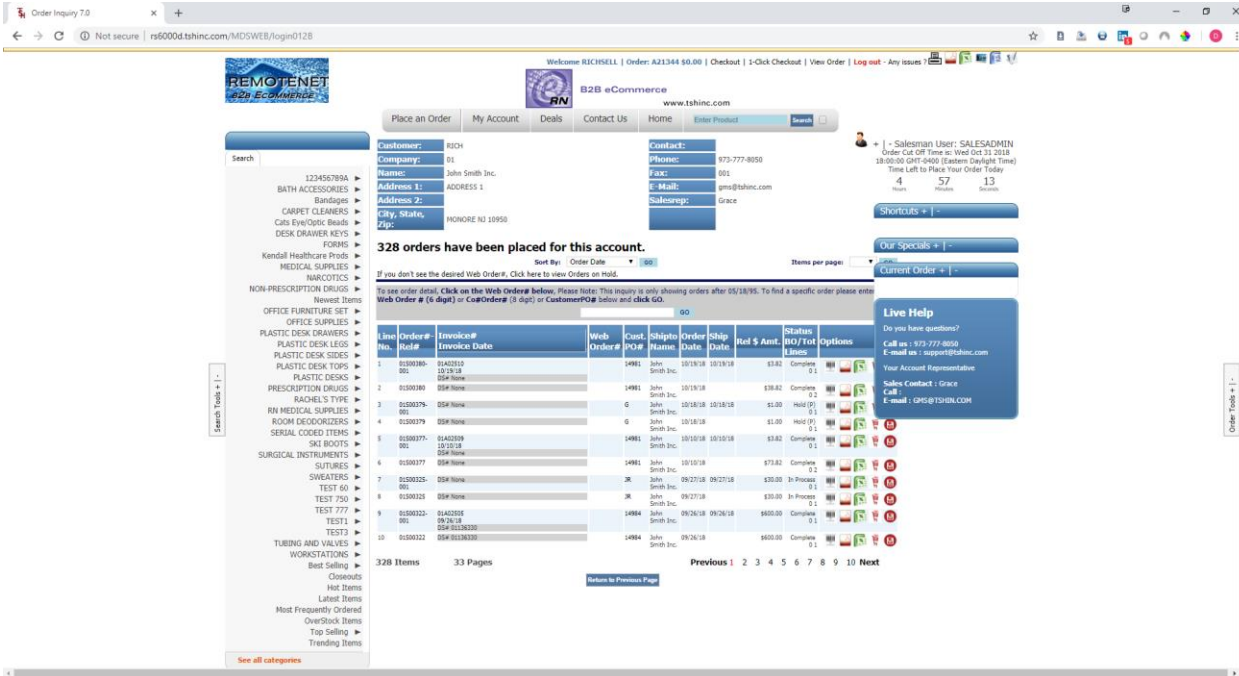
Order Inquiry 7.0

Not secure | rs6000d.tshinc.com/MDSWEB/login0128

Welcome RICHSELL | Order: A21344 $0.00 | Checkout | 1-Click Checkout | View Order | Log out - Any issues ?

REMOTENET B2B ECOMMERCE

B2B eCommerce
www.tshinc.com

Place an Order | My Account | Deals | Contact Us | Home | Enter Product | Search

Search

123456789A
BATH ACCESSORIES
Bandages
CARPET CLEANERS
Cats Eye/Optic Beads
DESK DRAWER KEYS
FORMS
Kendall Healthcare Prods
MEDICAL SUPPLIES
NARCOTICS
NON-PRESCRIPTION DRUGS
Newest Items
OFFICE FURNITURE SET
OFFICE SUPPLIES
PLASTIC DESK DRAWERS
PLASTIC DESK LEGS
PLASTIC DESK SIDES
PLASTIC DESK TOPS
PLASTIC DESKS
PRESCRIPTION DRUGS
RACHEL'S TYPE
RN MEDICAL SUPPLIES
ROOM DEODORIZERS
SERIAL CODED ITEMS
SKI BOOTS
SURGICAL INSTRUMENTS
SUTURES
SWEATERS
TEST 60
TEST 750
TEST 777
TEST1
TEST3
TUBING AND VALVES
WORKSTATIONS
Best Selling
Closeouts
Hot Items
Latest Items
Most Frequently Ordered
OverStock Items
Top Selling
Trending Items
See all categories

Search Tools + | -

| Customer: | RICH | Contact: | |
|---|---|---|---|
| Company: | 01 | Phone: | 973-777-8050 |
| Name: | John Smith Inc. | Fax: | 001 |
| Address 1: | ADDRESS 1 | E-Mail: | gms@tshinc.com |
| Address 2: | | Salesrep: | Grace |
| City, State, Zip: | MONORE NJ 10950 | | |

328 orders have been placed for this account.

Sort By: Order Date GO     Items per page:

If you don't see the desired Web Order#, Click here to view Orders on Hold.

To see order detail, Click on the Web Order# below, Please Note: This inquiry is only showing orders after 05/18/95. To find a specific order please ente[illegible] Web Order # (6 digit) or Co#Order# (8 digit) or CustomerPO# below and click GO.

GO

| Line No. | Order# Rel# | Invoice# Invoice Date | Web Order# | Cust. PO# | Shipto Name | Order Date | Ship Date | Rel $ Amt. | Status BO/Tot Lines | Options |
|---|---|---|---|---|---|---|---|---|---|---|
| 1 | 01S00380-001 | 01A02510 10/19/18 DS# None | | 14981 | John Smith Inc. | 10/19/18 | 10/19/18 | $3.82 | Complete 0 1 | |
| 2 | 01S00380 | DS# None | | 14981 | John Smith Inc. | 10/19/18 | | $38.82 | Complete 0 2 | |
| 3 | 01S00379-001 | DS# None | | G | John Smith Inc. | 10/18/18 | 10/18/18 | $1.00 | Hold (P) 0 1 | |
| 4 | 01S00379 | DS# None | | G | John Smith Inc. | 10/18/18 | | $1.00 | Hold (P) 0 1 | |
| 5 | 01S00377-001 | 01A02509 10/10/18 DS# None | | 14981 | John Smith Inc. | 10/10/18 | 10/10/18 | $3.82 | Complete 0 1 | |
| 6 | 01S00377 | DS# None | | 14981 | John Smith Inc. | 10/10/18 | | $73.82 | Complete 0 2 | |
| 7 | 01S00325-001 | DS# None | | JR | John Smith Inc. | 09/27/18 | 09/27/18 | $30.00 | In Process 0 1 | |
| 8 | 01S00325 | DS# None | | JR | John Smith Inc. | 09/27/18 | | $30.00 | In Process 0 1 | |
| 9 | 01S00322-001 | 01A02505 09/26/18 DS# 01136330 | | 14984 | John Smith Inc. | 09/26/18 | 09/26/18 | $600.00 | Complete 0 1 | |
| 10 | 01S00322 | DS# 01136330 | | 14984 | John Smith Inc. | 09/26/18 | | $600.00 | Complete 0 1 | |

328 Items     33 Pages     Previous 1 2 3 4 5 6 7 8 9 10 Next

Return to Previous Page

+ | - Salesman User: SALESADMIN
Order Cut Off Time is: Wed Oct 31 2018 18:00:00 GMT-0400 (Eastern Daylight Time)
Time Left to Place Your Order Today
4 Hours 57 Minutes 13 Seconds

Shortcuts + | -

Our Specials + | -

Current Order + | -

Live Help
Do you have questions?
Call us : 973-777-8050
E-mail us : support@tshinc.com
Your Account Representative
Sales Contact : Grace
Call :
E-mail : GMS@TSHIN.COM

Order Tools + | -